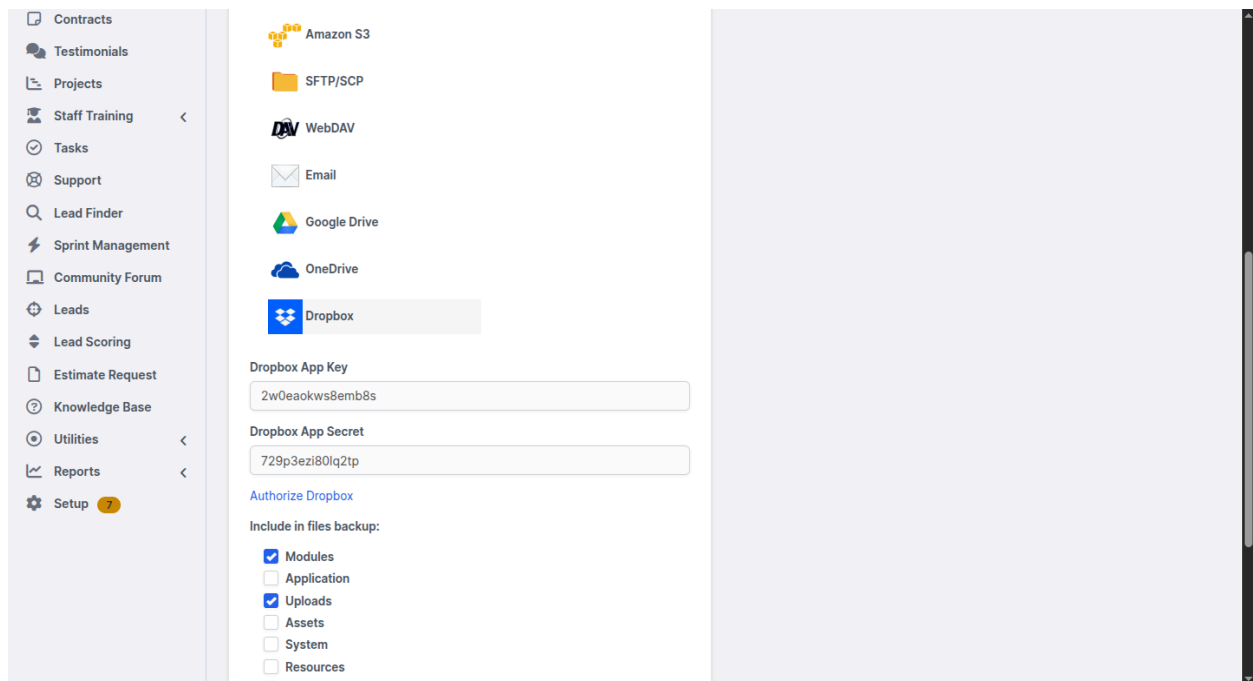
Contracts
Testimonials
Projects
Staff Training
Tasks
Support
Lead Finder
Sprint Management
Community Forum
Leads
Lead Scoring
Estimate Request
Knowledge Base
Utilities
Reports
Setup 7

Amazon S3
SFTP/SCP
DAV WebDAV
Email
Google Drive
OneDrive
Dropbox

Dropbox App Key
2w0eaokws8emb8s
Dropbox App Secret
729p3ezi80lq2tp
Authorize Dropbox
Include in files backup:
Modules
Application
Uploads
Assets
System
Resources